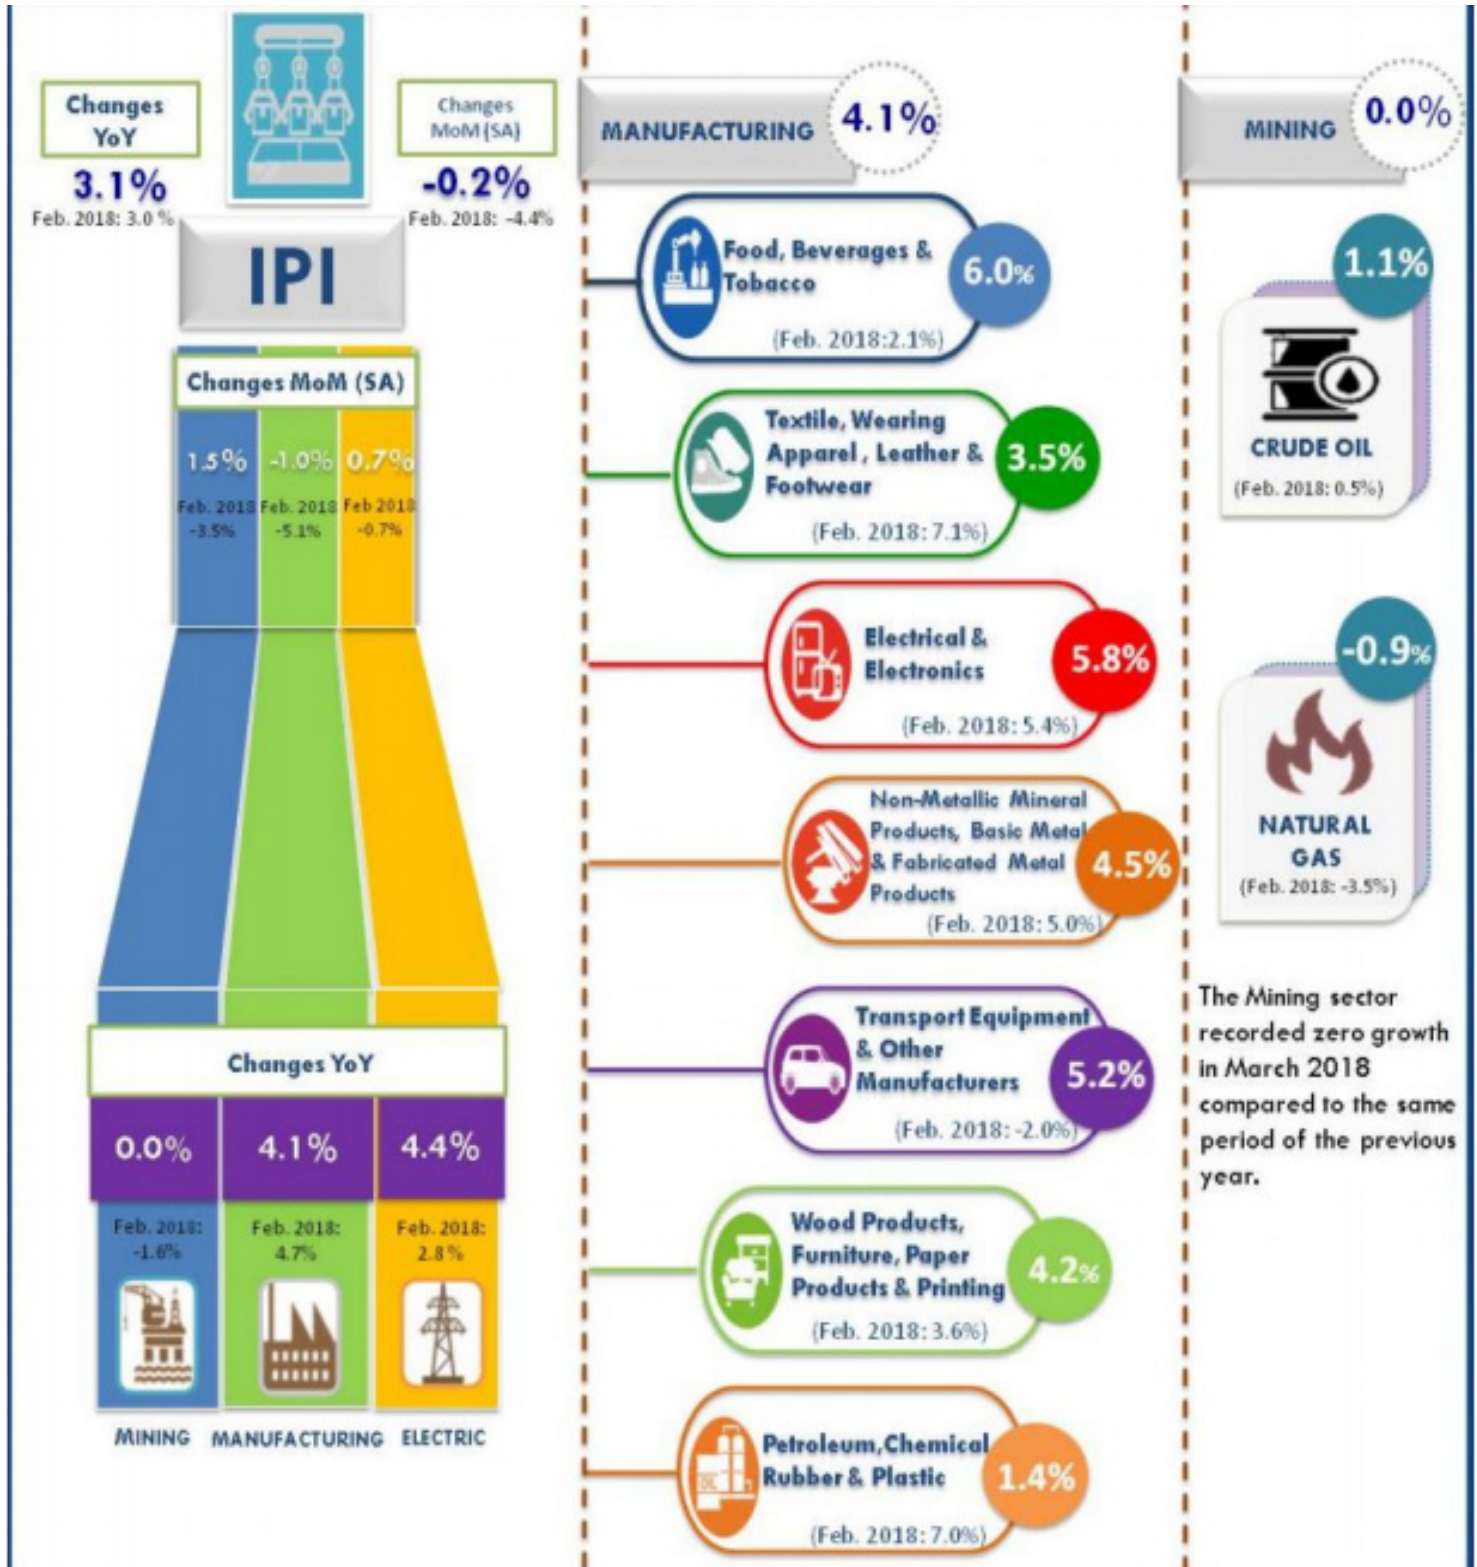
Changes YoY
3.1%
Feb. 2018: 3.0 %

Changes MoM (SA)
-0.2%
Feb. 2018: -4.4%

IPI

Changes MoM (SA)

| 1.5% | -1.0% | 0.7% |
|---|---|---|
| Feb. 2018 -3.5% | Feb. 2018 -5.1% | Feb 2018 -0.7% |

Changes YoY

| 0.0% | 4.1% | 4.4% |
|---|---|---|
| Feb. 2018: -1.6% | Feb. 2018: 4.7% | Feb. 2018: 2.8 % |

MINING MANUFACTURING ELECTRIC

MANUFACTURING 4.1%

Food, Beverages & Tobacco 6.0%
(Feb. 2018:2.1%)

Textile, Wearing Apparel , Leather & Footwear 3.5%
(Feb. 2018: 7.1%)

Electrical & Electronics 5.8%
(Feb. 2018: 5.4%)

Non-Metallic Mineral Products, Basic Metal & Fabricated Metal Products 4.5%
(Feb. 2018: 5.0%)

Transport Equipment & Other Manufacturers 5.2%
(Feb. 2018: -2.0%)

Wood Products, Furniture, Paper Products & Printing 4.2%
(Feb. 2018: 3.6%)

Petroleum,Chemical Rubber & Plastic 1.4%
(Feb. 2018: 7.0%)

MINING 0.0%

1.1%
CRUDE OIL
(Feb. 2018: 0.5%)

-0.9%
NATURAL GAS
(Feb. 2018: -3.5%)

The Mining sector recorded zero growth in March 2018 compared to the same period of the previous year.